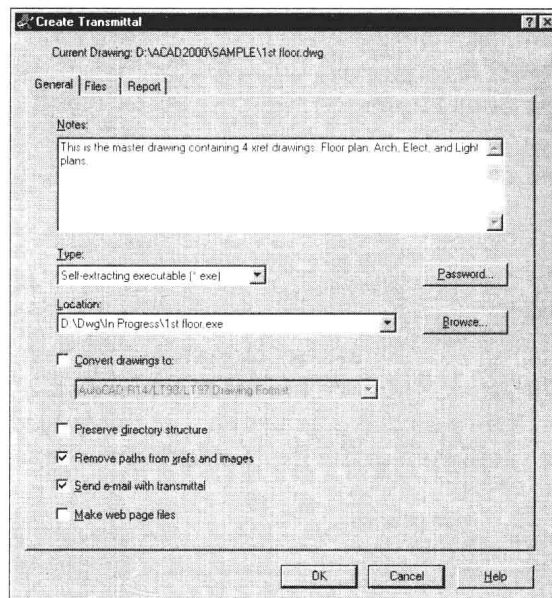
Create Transmittal

?
X

Current Drawing: D:\ACAD2000\SAMPLE\1st floor.dwg

General
Files
Report

Notes:

This is the master drawing containing 4 xref drawings: Floor plan, Arch, Elect, and Light plans.

Type:

Self-extracting executable (*.exe)

Password...

Location:

D:\Dwg\In Progress\1st floor.exe

Browse...

Convert drawings to:

AutoCAD R14/LT98/LT97 Drawing Format

Preserve directory structure

Remove paths from xrefs and images

Send e-mail with transmittal

Make web page files

OK
Cancel
Help